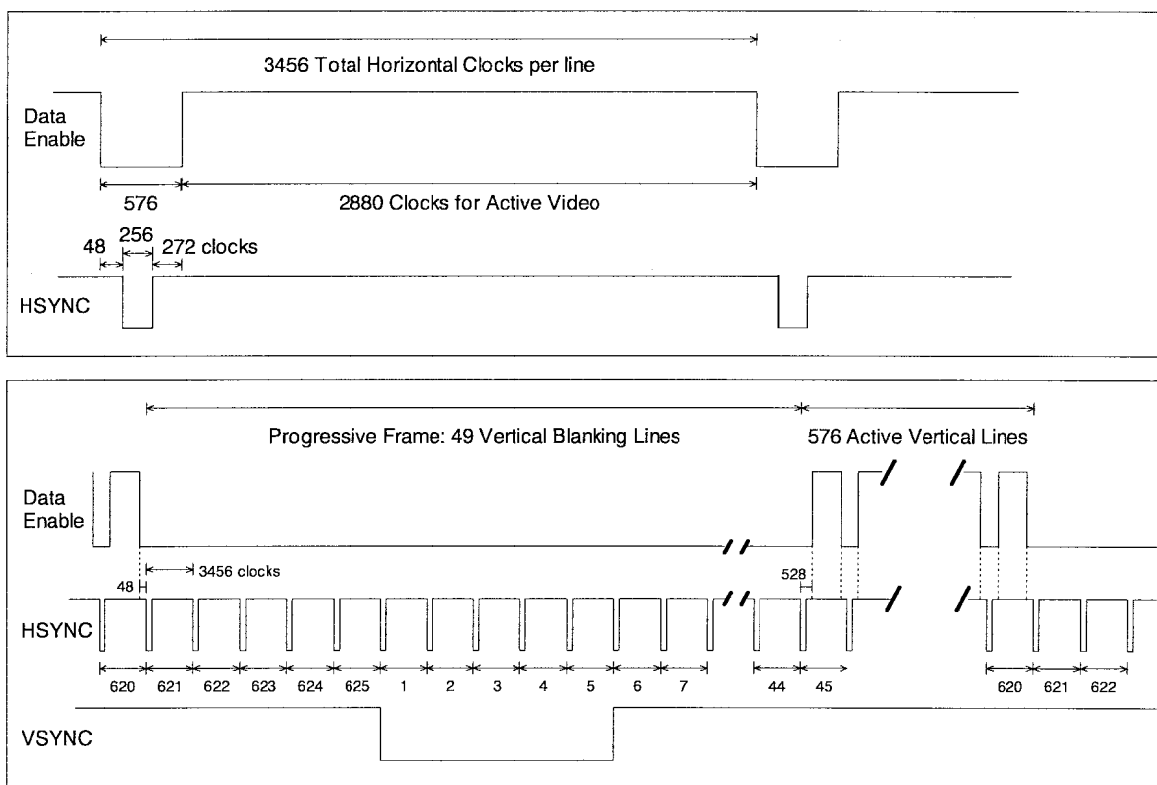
3456 Total Horizontal Clocks per line

Data Enable

576

2880 Clocks for Active Video

48 256 272 clocks

HSYNC

Progressive Frame: 49 Vertical Blanking Lines

576 Active Vertical Lines

Data Enable

48

3456 clocks

528

HSYNC

620 621 622 623 624 625 1 2 3 4 5 6 7 44 45 620 621 622

VSYNC